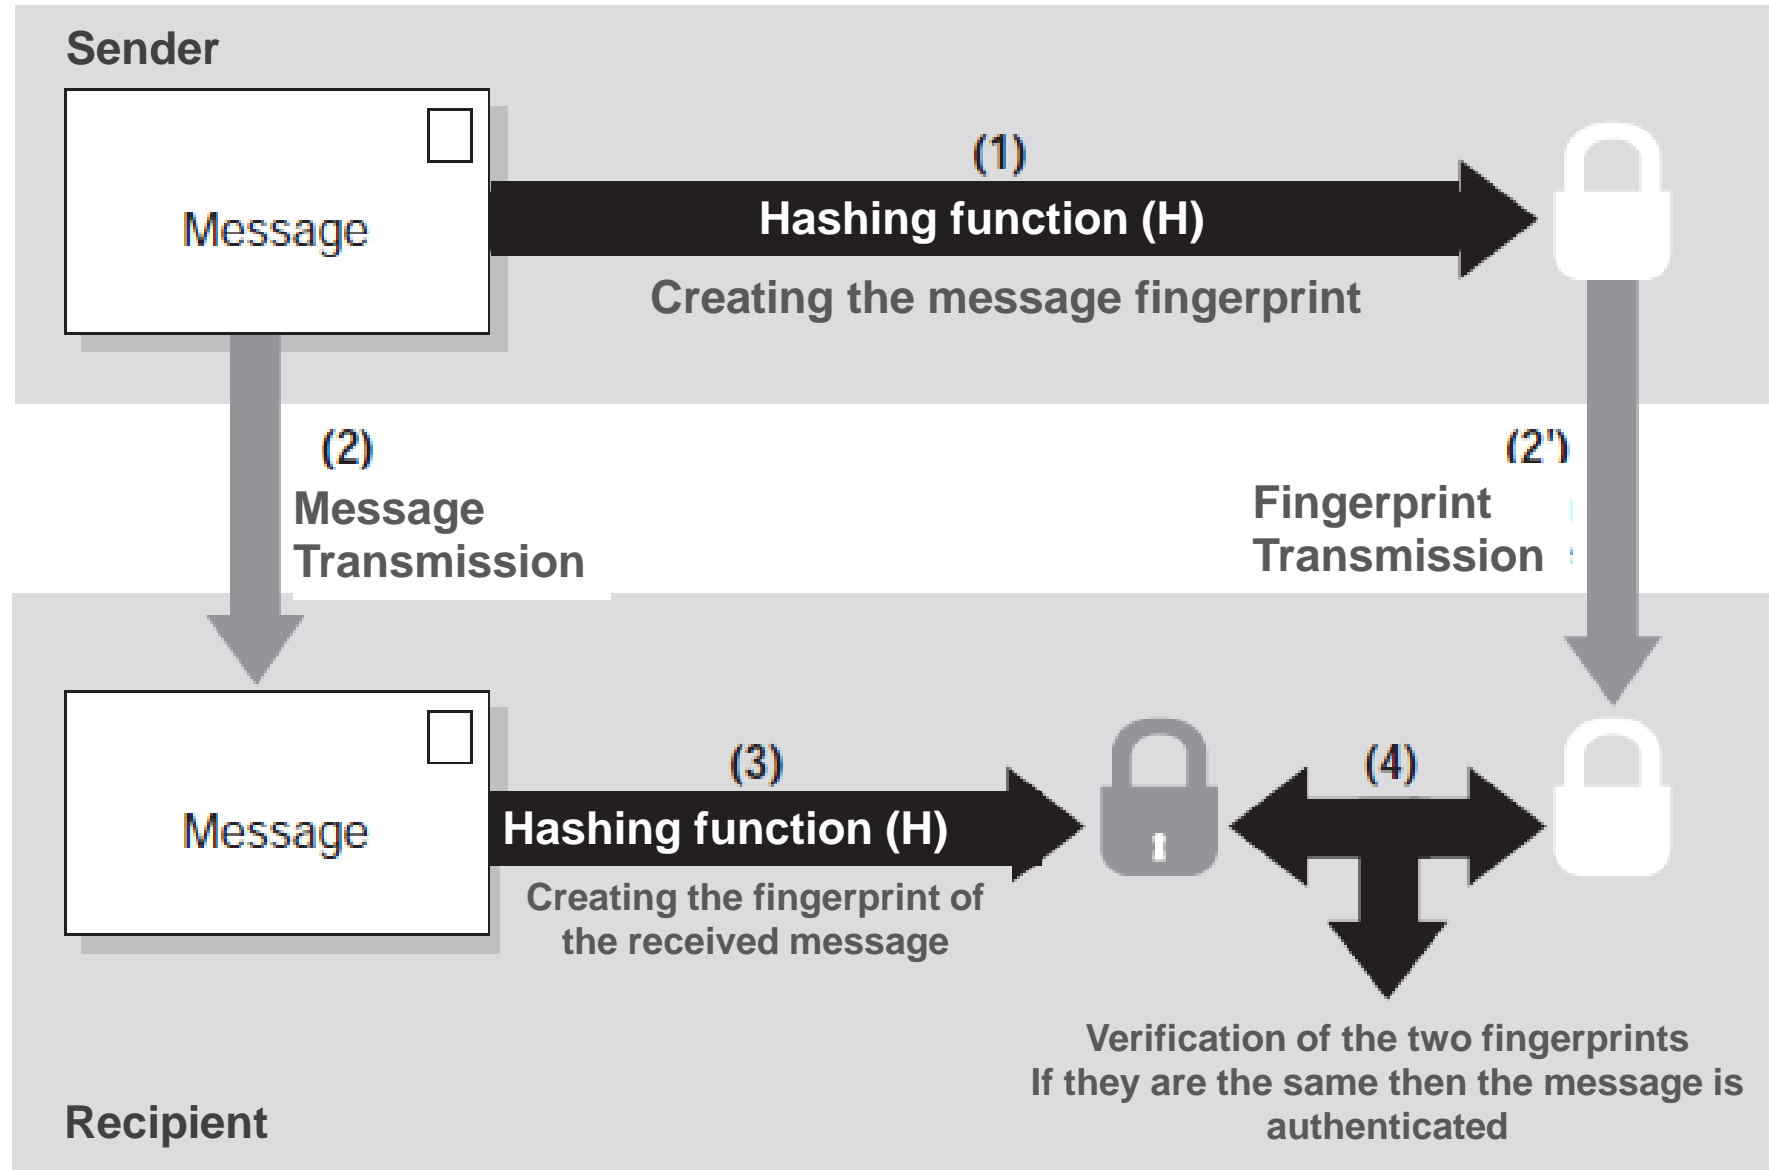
Sender

Message

(1)

Hashing function (H)

Creating the message fingerprint

(2)
Message
Transmission

(2')
Fingerprint
Transmission

Message

(3)

Hashing function (H)

Creating the fingerprint of the received message

(4)

Verification of the two fingerprints
If they are the same then the message is authenticated

Recipient